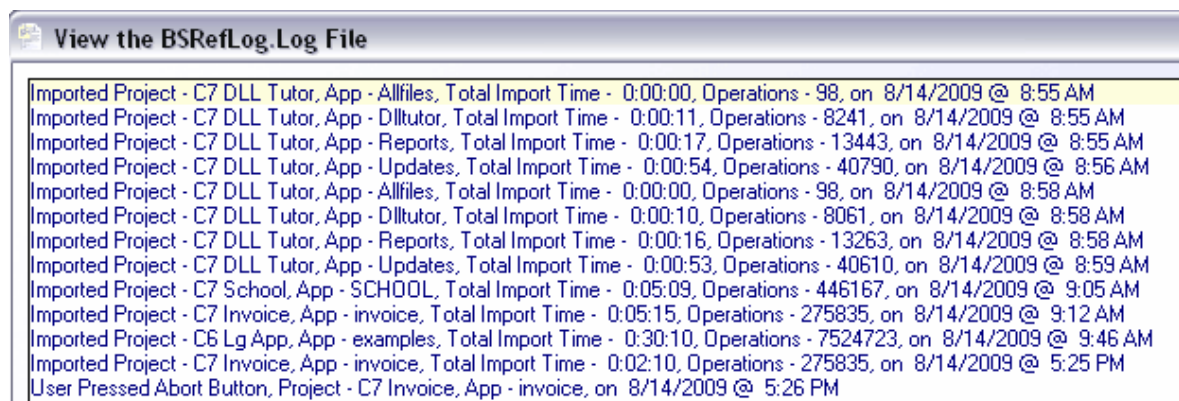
View the BSRefLog.Log File

Imported Project - C7 DLL Tutor, App - Allfiles, Total Import Time - 0:00:00, Operations - 98, on 8/14/2009 @ 8:55 AM
Imported Project - C7 DLL Tutor, App - Dlltutor, Total Import Time - 0:00:11, Operations - 8241, on 8/14/2009 @ 8:55 AM
Imported Project - C7 DLL Tutor, App - Reports, Total Import Time - 0:00:17, Operations - 13443, on 8/14/2009 @ 8:55 AM
Imported Project - C7 DLL Tutor, App - Updates, Total Import Time - 0:00:54, Operations - 40790, on 8/14/2009 @ 8:56 AM
Imported Project - C7 DLL Tutor, App - Allfiles, Total Import Time - 0:00:00, Operations - 98, on 8/14/2009 @ 8:58 AM
Imported Project - C7 DLL Tutor, App - Dlltutor, Total Import Time - 0:00:10, Operations - 8061, on 8/14/2009 @ 8:58 AM
Imported Project - C7 DLL Tutor, App - Reports, Total Import Time - 0:00:16, Operations - 13263, on 8/14/2009 @ 8:58 AM
Imported Project - C7 DLL Tutor, App - Updates, Total Import Time - 0:00:53, Operations - 40610, on 8/14/2009 @ 8:59 AM
Imported Project - C7 School, App - SCHOOL, Total Import Time - 0:05:09, Operations - 446167, on 8/14/2009 @ 9:05 AM
Imported Project - C7 Invoice, App - invoice, Total Import Time - 0:05:15, Operations - 275835, on 8/14/2009 @ 9:12 AM
Imported Project - C6 Lg App, App - examples, Total Import Time - 0:30:10, Operations - 7524723, on 8/14/2009 @ 9:46 AM
Imported Project - C7 Invoice, App - invoice, Total Import Time - 0:02:10, Operations - 275835, on 8/14/2009 @ 5:25 PM
User Pressed Abort Button, Project - C7 Invoice, App - invoice, on 8/14/2009 @ 5:26 PM